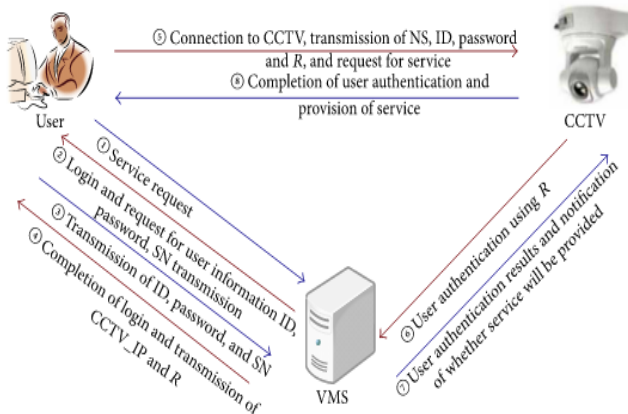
⑤ Connection to CCTV, transmission of NS, ID, password and $R$, and request for service

⑧ Completion of user authentication and provision of service

User

CCTV

① Service request

② Login and request for user information ID, password, SN transmission

③ Transmission of ID, password, and SN

④ Completion of login and transmission of CCTV_IP and $R$

⑥ User authentication using $R$

⑦ User authentication results and notification of whether service will be provided

VMS